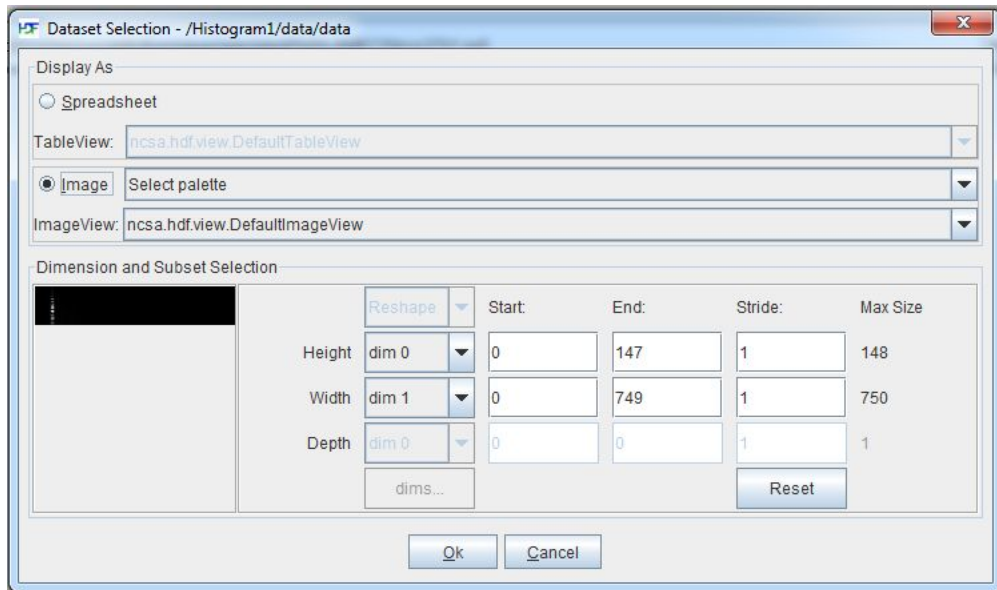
Dataset Selection - /Histogram1/data/data

Display As

Spreadsheet

TableView: ncsa.hdf.view.DefaultTableView

Image Select palette

ImageView: ncsa.hdf.view.DefaultImageView

Dimension and Subset Selection

| | Reshape | Start: | End: | Stride: | Max Size |
|---|---|---|---|---|---|
| Height | dim 0 | 0 | 147 | 1 | 148 |
| Width | dim 1 | 0 | 749 | 1 | 750 |
| Depth | dim 0 | 0 | 0 | 1 | 1 |

dims...

Reset

Ok Cancel